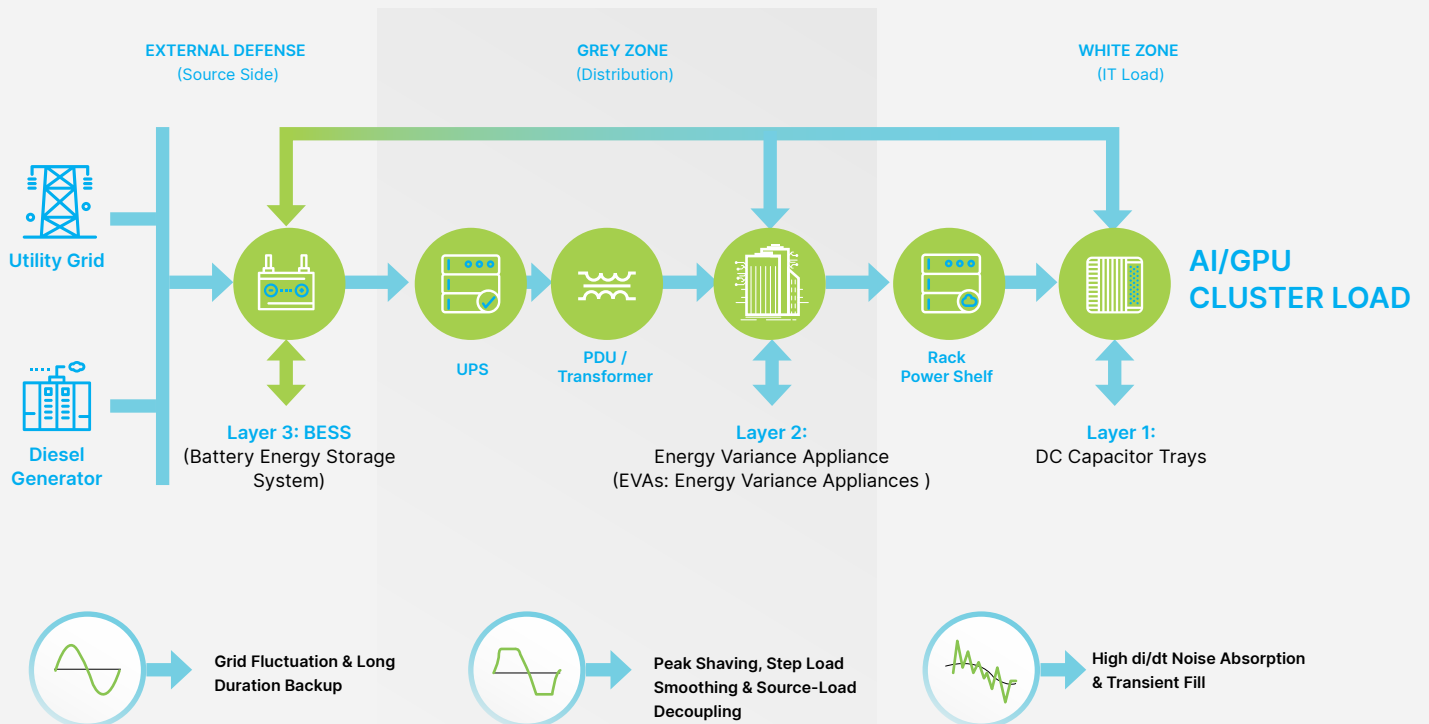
EXTERNAL DEFENSE
(Source Side)

GREY ZONE
(Distribution)

WHITE ZONE
(IT Load)

Utility Grid

Diesel Generator

UPS

PDU / Transformer

Rack Power Shelf

AI/GPU CLUSTER LOAD

Layer 3: BESS
(Battery Energy Storage System)

Layer 2:
Energy Variance Appliance
(EVAs: Energy Variance Appliances )

Layer 1:
DC Capacitor Trays

Grid Fluctuation & Long Duration Backup

Peak Shaving, Step Load Smoothing & Source-Load Decoupling

High di/dt Noise Absorption & Transient Fill